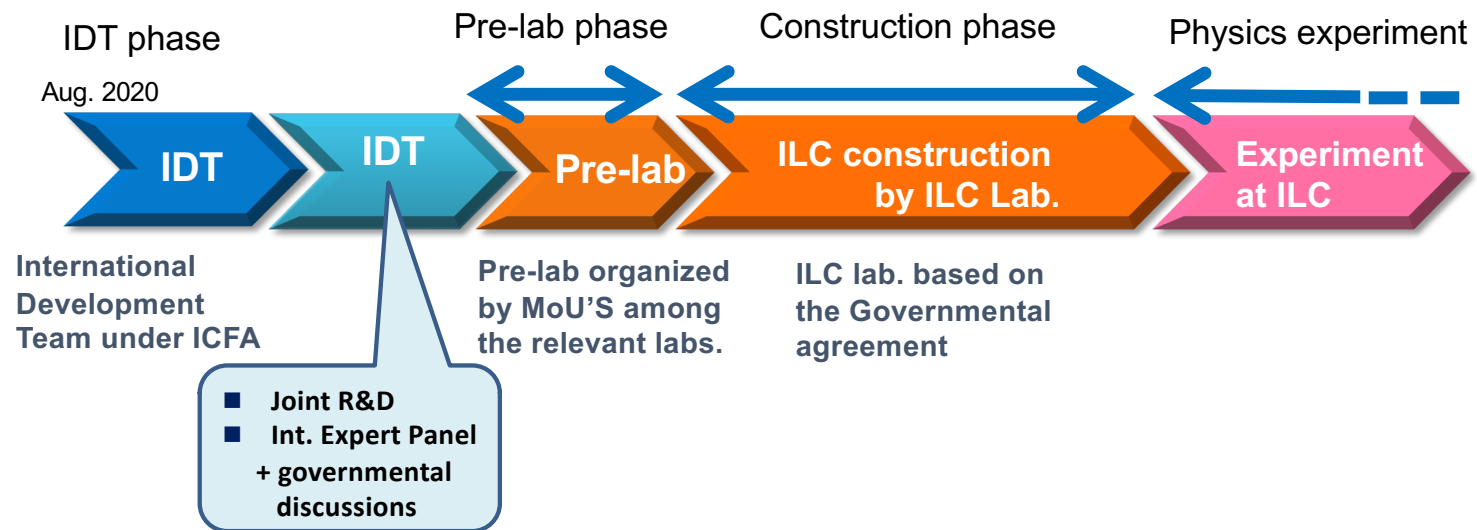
IDT phase

Pre-lab phase

Construction phase

Physics experiment

Aug. 2020

IDT

IDT

Pre-lab

ILC construction by ILC Lab.

Experiment at ILC

International Development Team under ICFA

Pre-lab organized by MoU'S among the relevant labs.

ILC lab. based on the Governmental agreement

■ Joint R&D
■ Int. Expert Panel
+ governmental discussions